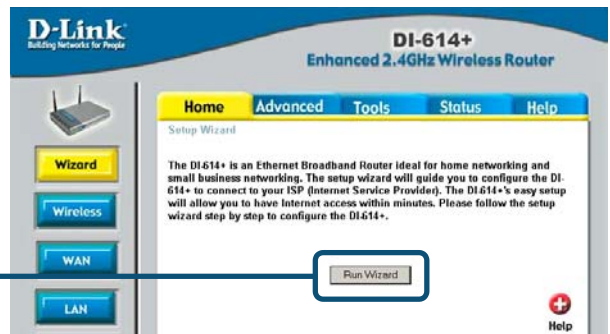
D-Link
Building Networks for People

DI-614+
Enhanced 2.4GHz Wireless Router

Home | Advanced | Tools | Status | Help

Setup Wizard

Wizard

Wireless

WAN

LAN

The DI-614+ is an Ethernet Broadband Router ideal for home networking and small business networking. The setup wizard will guide you to configure the DI-614+ to connect to your ISP (Internet Service Provider). The DI-614+'s easy setup will allow you to have Internet access within minutes. Please follow the setup wizard step by step to configure the DI-614+.

Run Wizard

Help